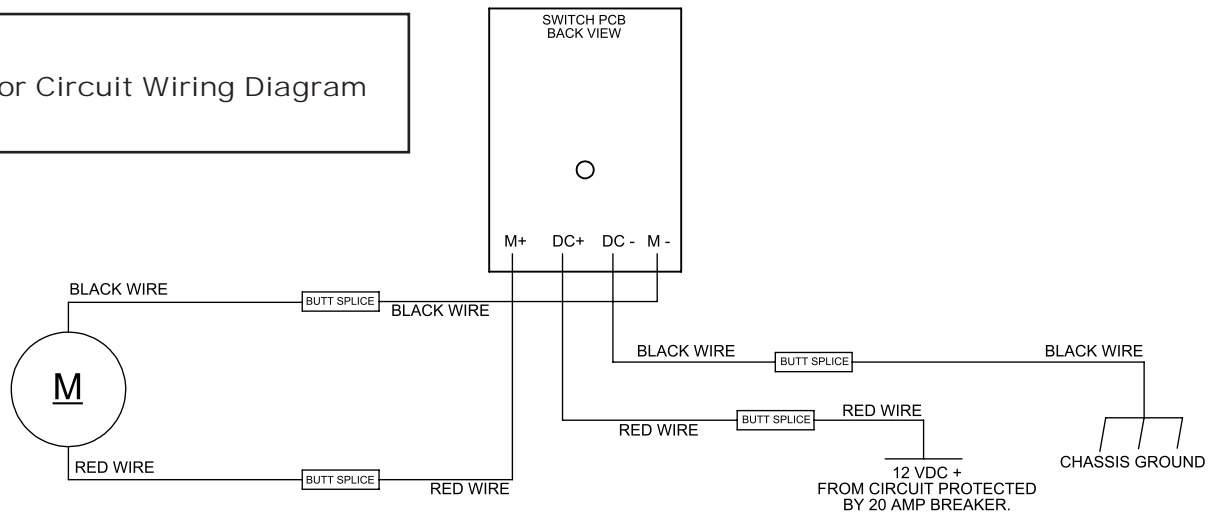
or Circuit Wiring Diagram

SWITCH PCB
BACK VIEW

M+ DC+ DC - M -

BLACK WIRE
BUTT SPLICE
BLACK WIRE

M

BLACK WIRE
BUTT SPLICE
BLACK WIRE

RED WIRE
BUTT SPLICE
RED WIRE

RED WIRE
BUTT SPLICE
RED WIRE

12 VDC +
FROM CIRCUIT PROTECTED
BY 20 AMP BREAKER.

CHASSIS GROUND